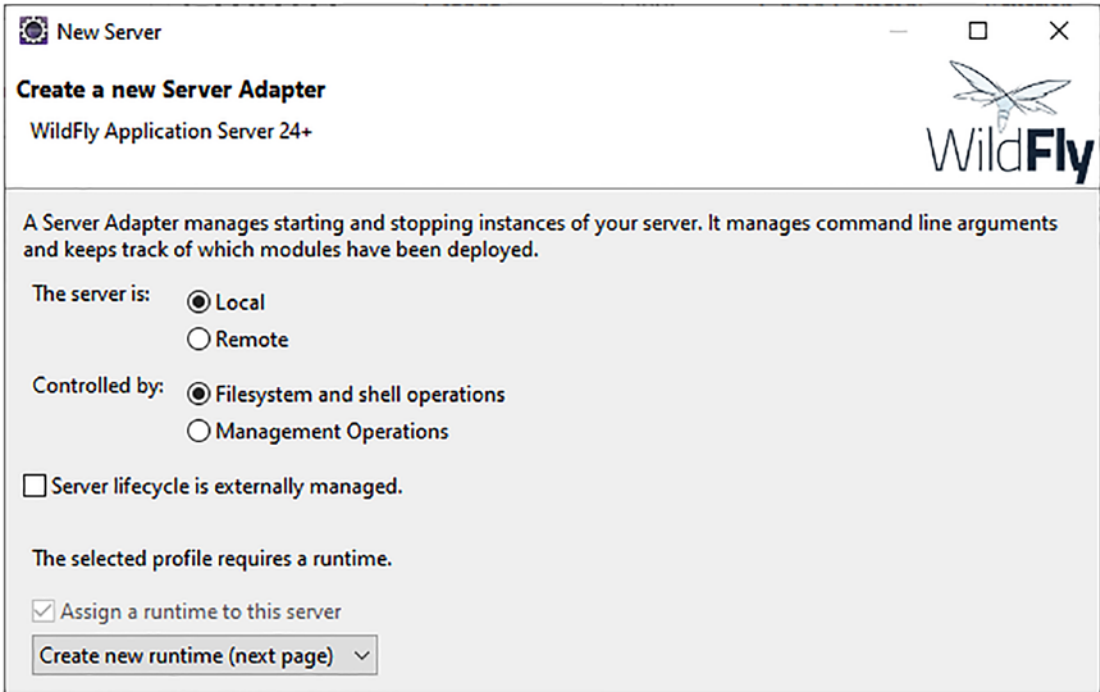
New Server

Create a new Server Adapter

WildFly Application Server 24+

WildFly

A Server Adapter manages starting and stopping instances of your server. It manages command line arguments and keeps track of which modules have been deployed.

The server is:
Local
Remote

Controlled by:
Filesystem and shell operations
Management Operations

Server lifecycle is externally managed.

The selected profile requires a runtime.

Assign a runtime to this server

Create new runtime (next page)